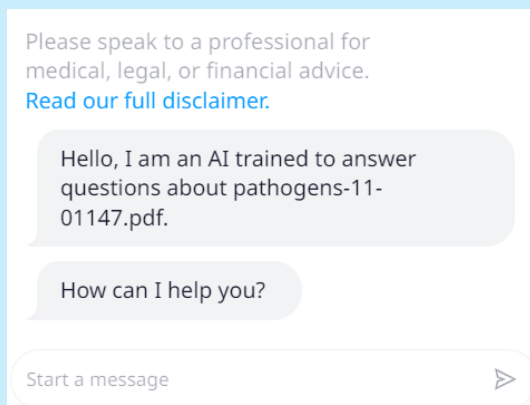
Please speak to a professional for medical, legal, or financial advice.
Read our full disclaimer.

Hello, I am an AI trained to answer questions about pathogens-11-01147.pdf.

How can I help you?

Start a message